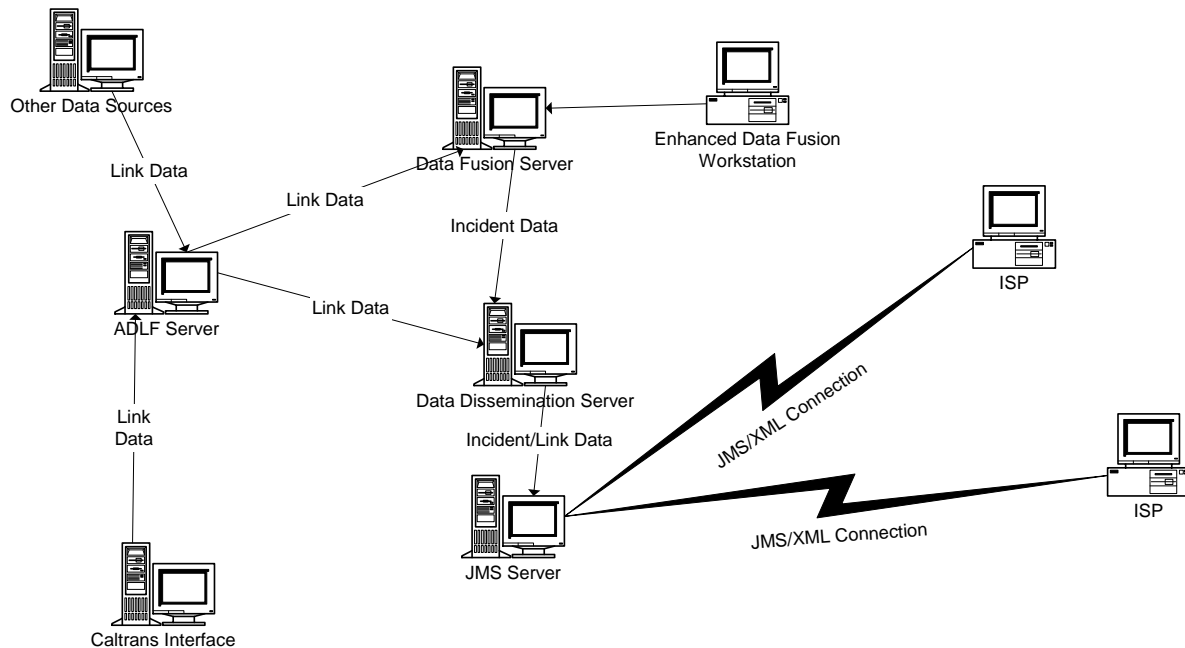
Other Data Sources

Data Fusion Server

Enhanced Data Fusion Workstation

Link Data

Link Data

Incident Data

ADLF Server

Link Data

ISP

Data Dissemination Server

JMS/XML Connection

Incident/Link Data

Link Data

ISP

JMS/XML Connection

JMS Server

Caltrans Interface